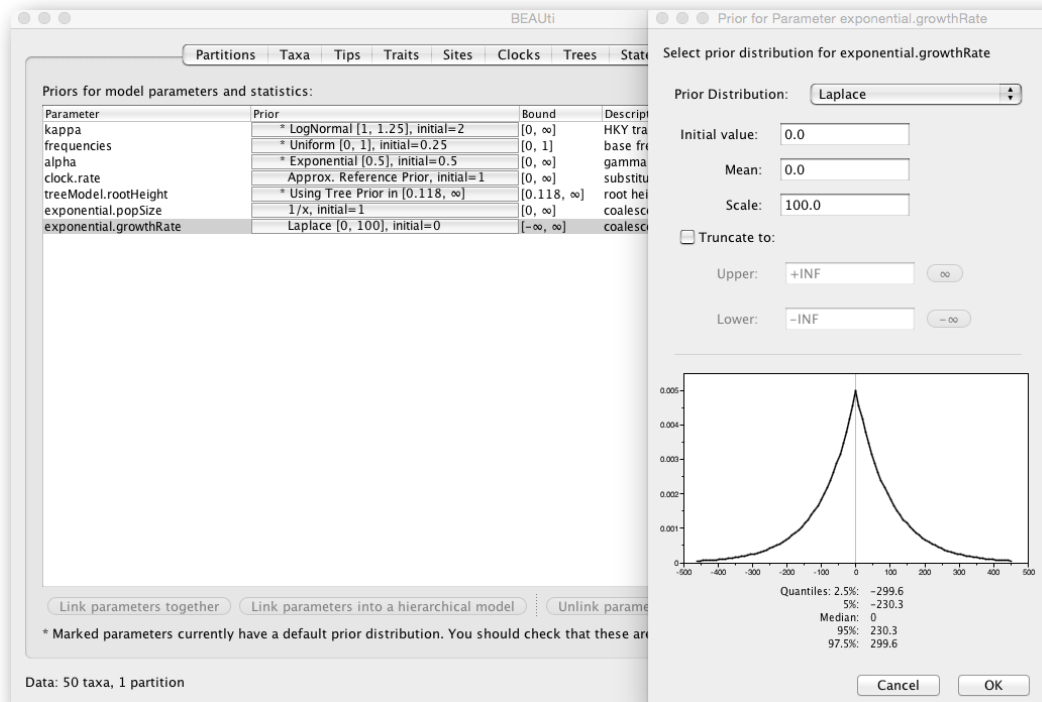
BEAUti

Partitions | Taxa | Tips | Traits | Sites | Clocks | Trees | State

Priors for model parameters and statistics:

| Parameter | Prior | Bound | Descript |
|---|---|---|---|
| kappa | * LogNormal [1, 1.25], initial=2 | [0, ∞] | HKY tra |
| frequencies | * Uniform [0, 1], initial=0.25 | [0, 1] | base fre |
| alpha | * Exponential [0.5], initial=0.5 | [0, ∞] | gamma |
| clock.rate | Approx. Reference Prior, initial=1 | [0, ∞] | substitu |
| treeModel.rootHeight | * Using Tree Prior in [0.118, ∞] | [0.118, ∞] | root hei |
| exponential.popSize | 1/x, initial=1 | [0, ∞] | coalesc |
| exponential.growthRate | Laplace [0, 100], initial=0 | [−∞, ∞] | coalesc |

Link parameters together | Link parameters into a hierarchical model | Unlink parame

* Marked parameters currently have a default prior distribution. You should check that these are

Data: 50 taxa, 1 partition

Prior for Parameter exponential.growthRate

Select prior distribution for exponential.growthRate

Prior Distribution: Laplace

Initial value: 0.0

Mean: 0.0

Scale: 100.0

Truncate to:

Upper: +INF ∞

Lower: −INF −∞

0.005
0.004
0.003
0.002
0.001
0

-500 -400 -300 -200 -100 0 100 200 300 400 500

Quantiles: 2.5%: −299.6
5%: −230.3
Median: 0
95%: 230.3
97.5%: 299.6

Cancel OK